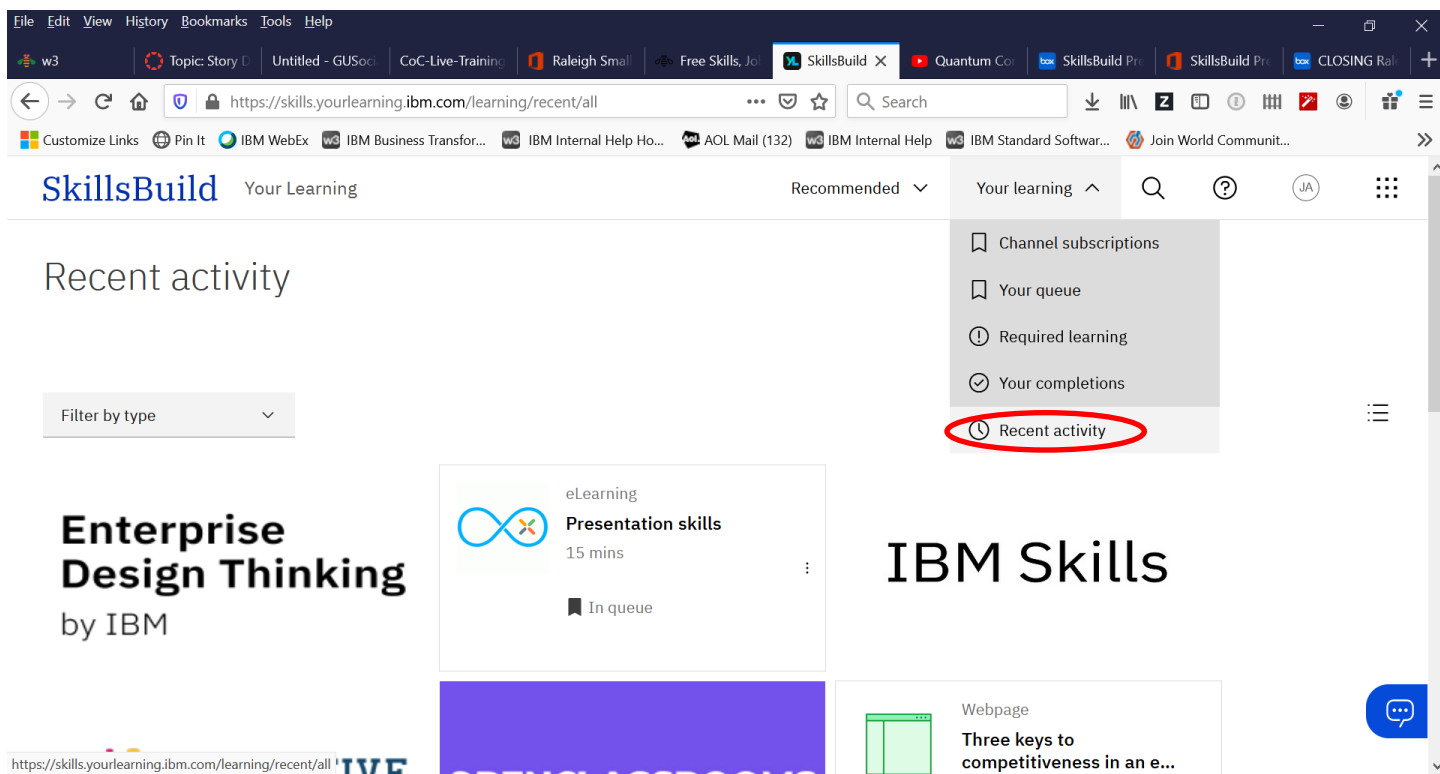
File Edit View History Bookmarks Tools Help

w3 | Topic: Story D | Untitled - GUSoci | CoC-Live-Training | Raleigh Small | Free Skills, Jol | SkillsBuild | Quantum Cor | SkillsBuild Pre | SkillsBuild Pre | CLOSING Ral

https://skills.yourlearning.ibm.com/learning/recent/all

Search

Customize Links | Pin It | IBM WebEx | IBM Business Transfor... | IBM Internal Help Ho... | AOL Mail (132) | IBM Internal Help | IBM Standard Softwar... | Join World Communit...

SkillsBuild Your Learning

Recommended

Your learning

JA

Channel subscriptions

Your queue

Required learning

Your completions

Recent activity

Recent activity

Filter by type

Enterprise Design Thinking by IBM

eLearning

Presentation skills

15 mins

In queue

IBM Skills

Webpage

Three keys to competitiveness in an e...

https://skills.yourlearning.ibm.com/learning/recent/all